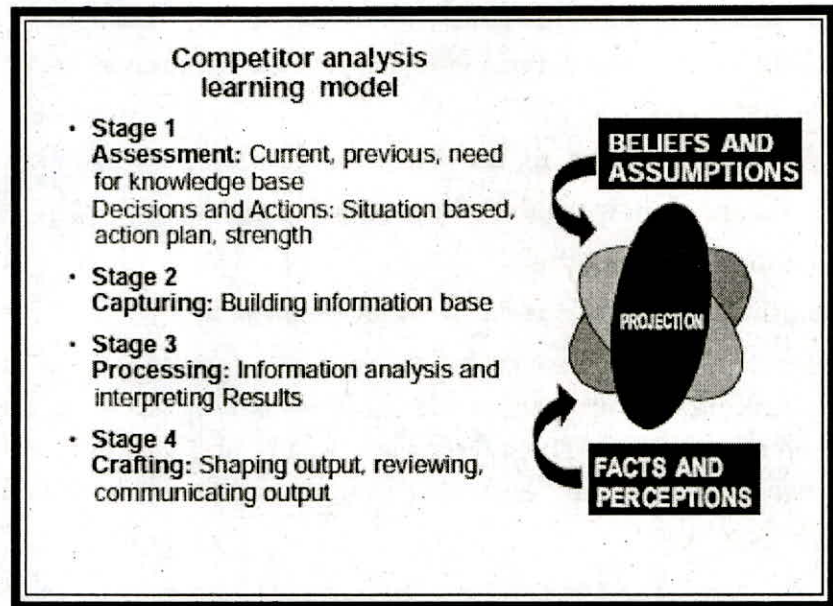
Competitor analysis learning model

- Stage 1
Assessment: Current, previous, need for knowledge base
Decisions and Actions: Situation based, action plan, strength

- Stage 2
Capturing: Building information base

- Stage 3
Processing: Information analysis and interpreting Results

- Stage 4
Crafting: Shaping output, reviewing, communicating output

BELIEFS AND ASSUMPTIONS

PROJECTION

FACTS AND PERCEPTIONS